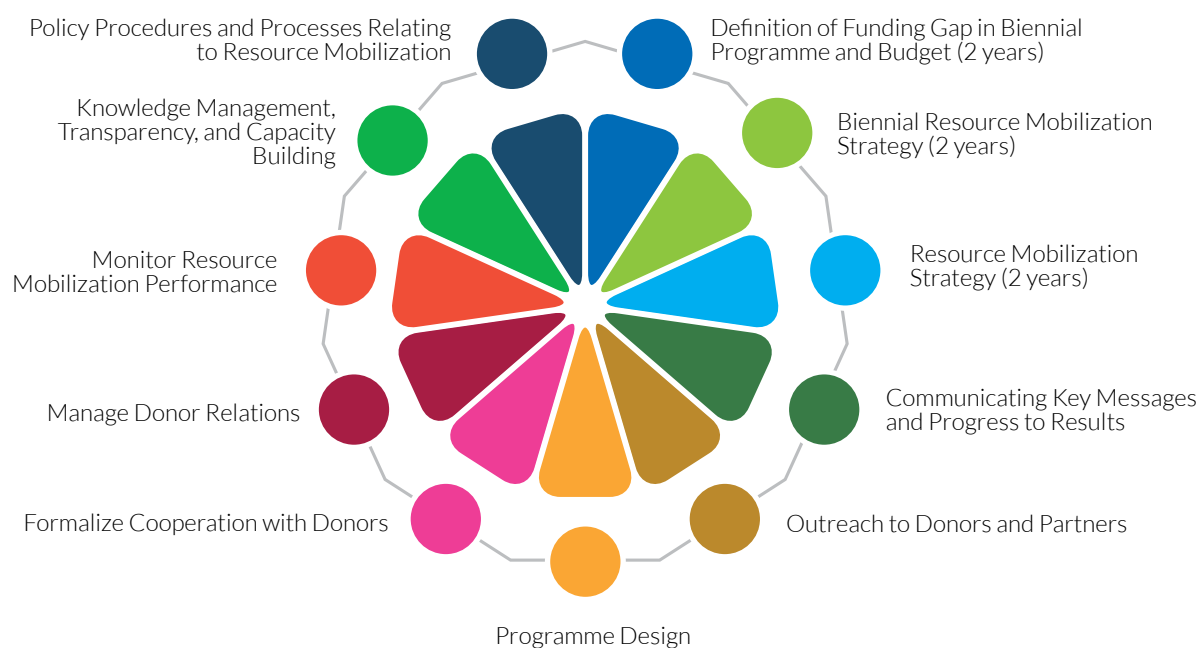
Policy Procedures and Processes Relating to Resource Mobilization

Definition of Funding Gap in Biennial Programme and Budget (2 years)

Biennial Resource Mobilization Strategy (2 years)

Resource Mobilization Strategy (2 years)

Communicating Key Messages and Progress to Results

Outreach to Donors and Partners

Programme Design

Formalize Cooperation with Donors

Manage Donor Relations

Monitor Resource Mobilization Performance

Knowledge Management, Transparency, and Capacity Building